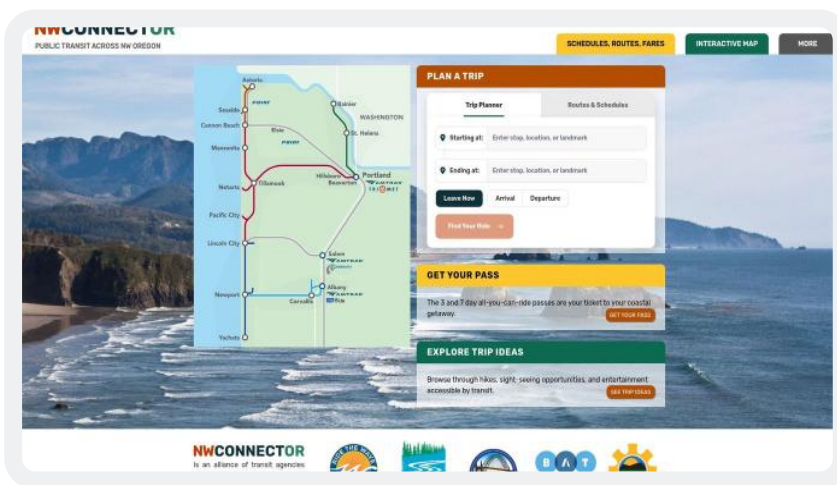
NWCONNECTOR
PUBLIC TRANSIT ACROSS NW OREGON

SCHEDULES, ROUTES, FARES
INTERACTIVE MAP
MORE

Astoria
Seaside
Cannon Beach
Manzanita
Nehalem
Tillamook
Pacific City
Lincoln City
Newport
Yachats
Rainier
St. Helens
WASHINGTON
Elsie
Hillsboro
Beaverton
Portland
AMTRAK
TRIMET
Salem
AMTRAK
Albany
AMTRAK
Corvallis
PDX

PLAN A TRIP
Trip Planner
Routes & Schedules
Starting at: Enter stop, location, or landmark
Ending at: Enter stop, location, or landmark
Leave Now
Arrival
Departure
Find Your Ride

GET YOUR PASS
The 3 and 7 day all-you-can-ride passes are your ticket to your coastal getaway.
GET YOUR PASS

EXPLORE TRIP IDEAS
Browse through hikes, sight-seeing opportunities, and entertainment accessible by transit.
SEE TRIP IDEAS

NWCONNECTOR
is an alliance of transit agencies
RIDE THE WAVE